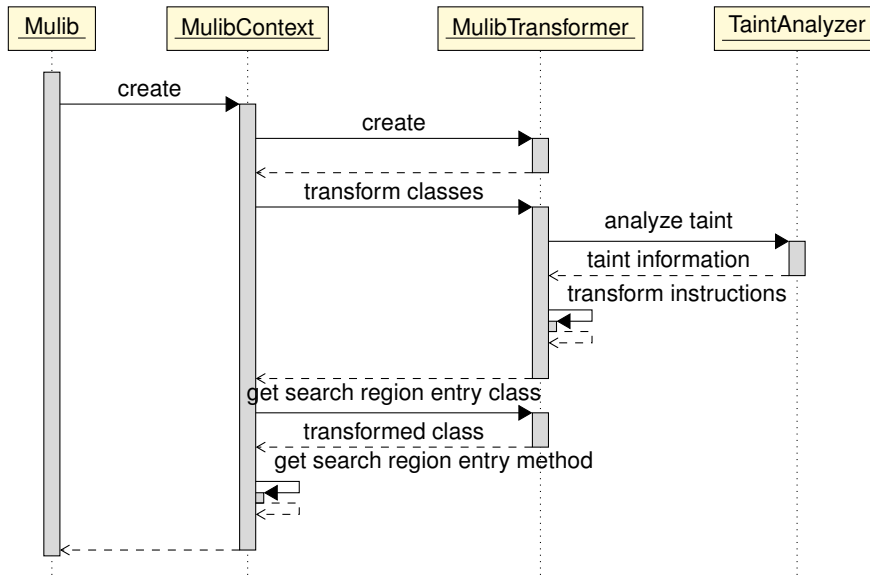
Mulib

MulibContext

MulibTransformer

TaintAnalyzer

create

create

transform classes

analyze taint

taint information

transform instructions

get search region entry class

transformed class

get search region entry method